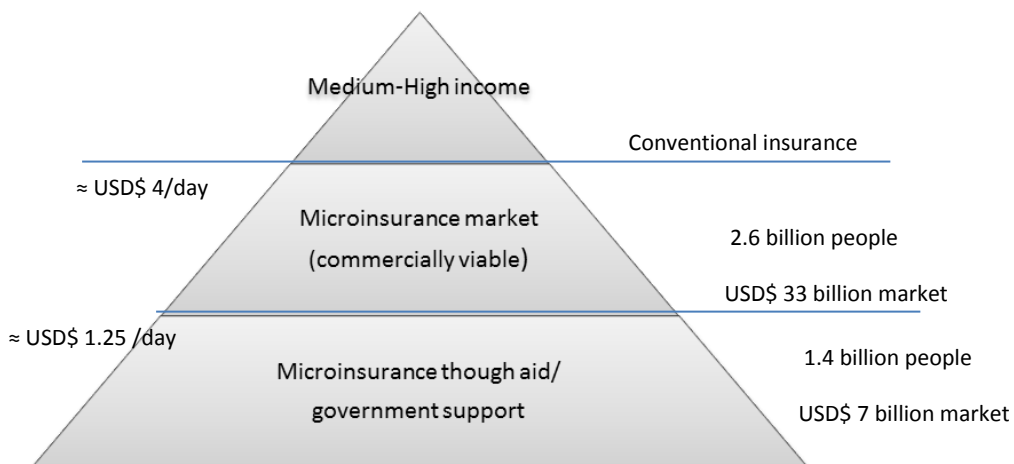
Medium-High income

Conventional insurance

≈ USD$ 4/day

Microinsurance market (commercially viable)

2.6 billion people

USD$ 33 billion market

≈ USD$ 1.25 /day

Microinsurance though aid/ government support

1.4 billion people

USD$ 7 billion market